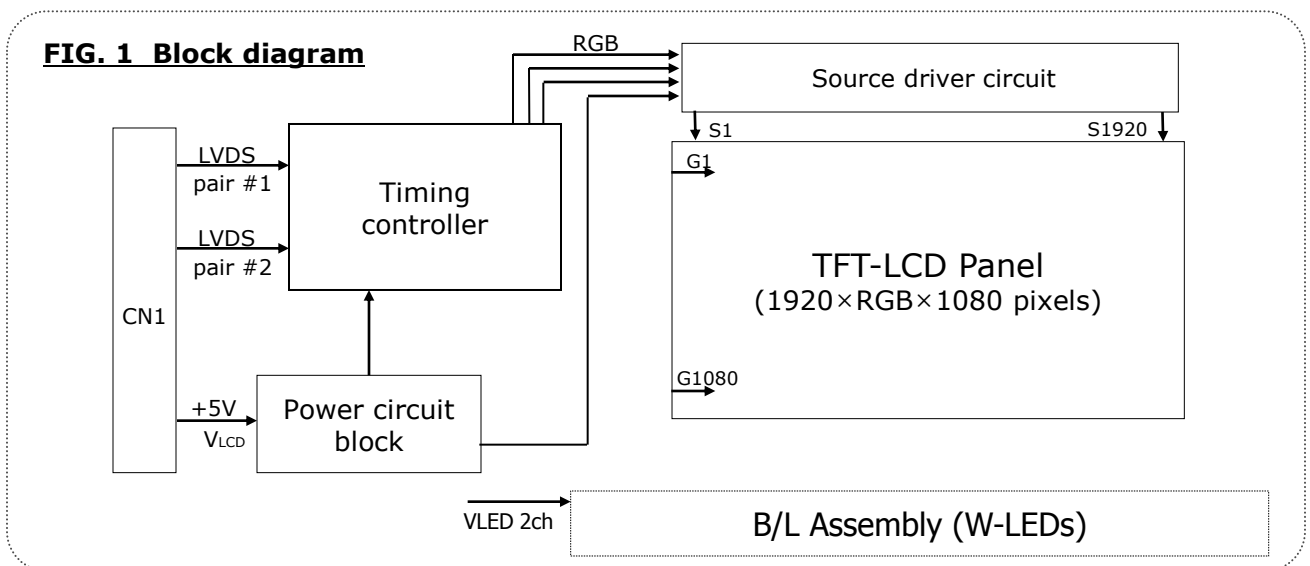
FIG. 1 Block diagram

RGB

Source driver circuit

S1

S1920

CN1

LVDS pair #1

LVDS pair #2

Timing controller

G1

TFT-LCD Panel
(1920×RGB×1080 pixels)

G1080

+5V
$V_{LCD}$

Power circuit block

VLED 2ch

B/L Assembly (W-LEDs)